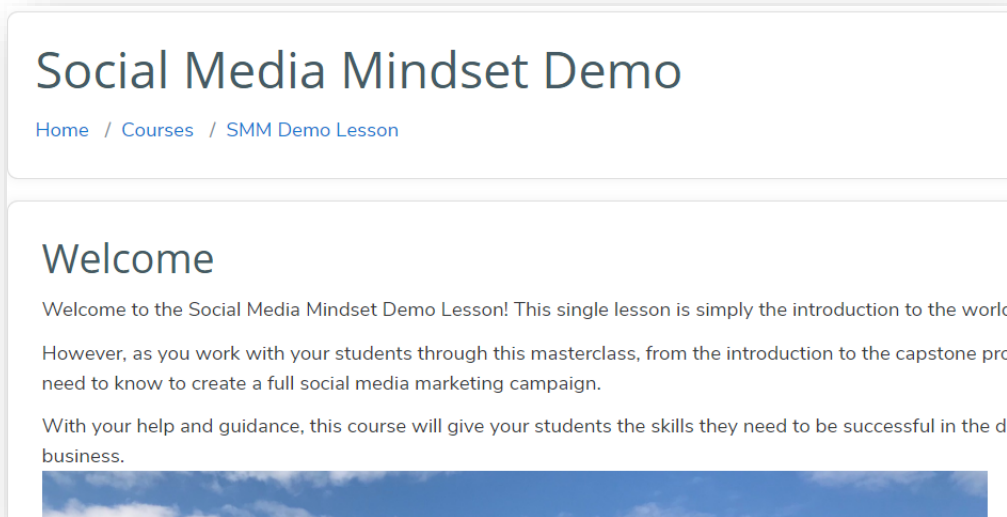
Social Media Mindset Demo

Home / Courses / SMM Demo Lesson

Welcome

Welcome to the Social Media Mindset Demo Lesson! This single lesson is simply the introduction to the worl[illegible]

However, as you work with your students through this masterclass, from the introduction to the capstone pro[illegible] need to know to create a full social media marketing campaign.

With your help and guidance, this course will give your students the skills they need to be successful in the d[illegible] business.